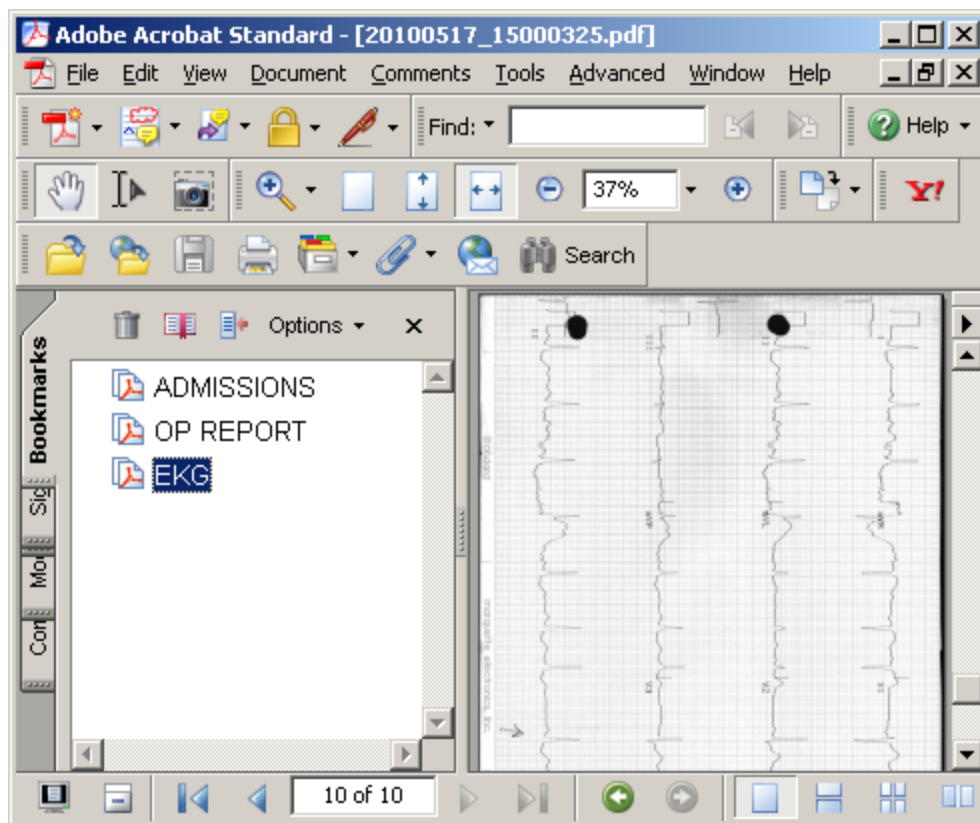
Adobe Acrobat Standard - [20100517_15000325.pdf]

File Edit View Document Comments Tools Advanced Window Help

Find:

Help

37%

Search

Options

Bookmarks

Sig

Mo

Con

ADMISSIONS

OP REPORT

EKG

10 of 10